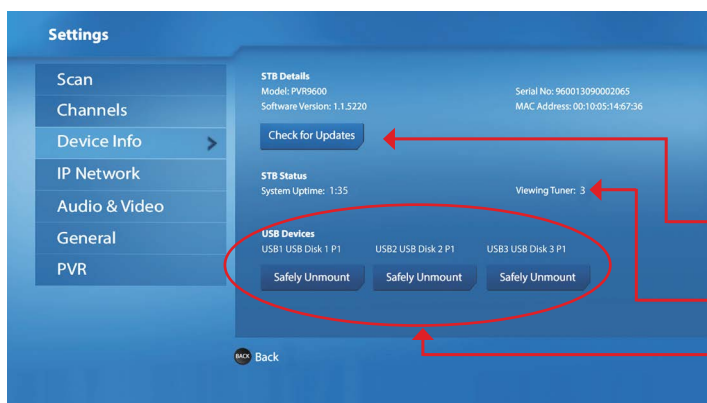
Settings

Scan
Channels
Device Info
IP Network
Audio & Video
General
PVR

STB Details
Model: PVR9600
Software Version: 1.1.5220
Serial No: 960013090002065
MAC Address: 00:10:05:14:67:36

Check for Updates

STB Status
System Uptime: 1:35
Viewing Tuner: 3

USB Devices
USB1 USB Disk 1 P1
USB2 USB Disk 2 P1
USB3 USB Disk 3 P1

Safely Unmount
Safely Unmount
Safely Unmount

BACK Back